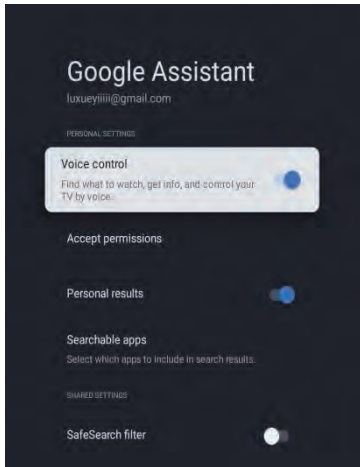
Google Assistant

luxueyiiiii@gmail.com

PERSONAL SETTINGS

Voice control

Find what to watch, get info, and control your TV by voice.

Accept permissions

Personal results

Searchable apps

Select which apps to include in search results.

SHARED SETTINGS

SafeSearch filter